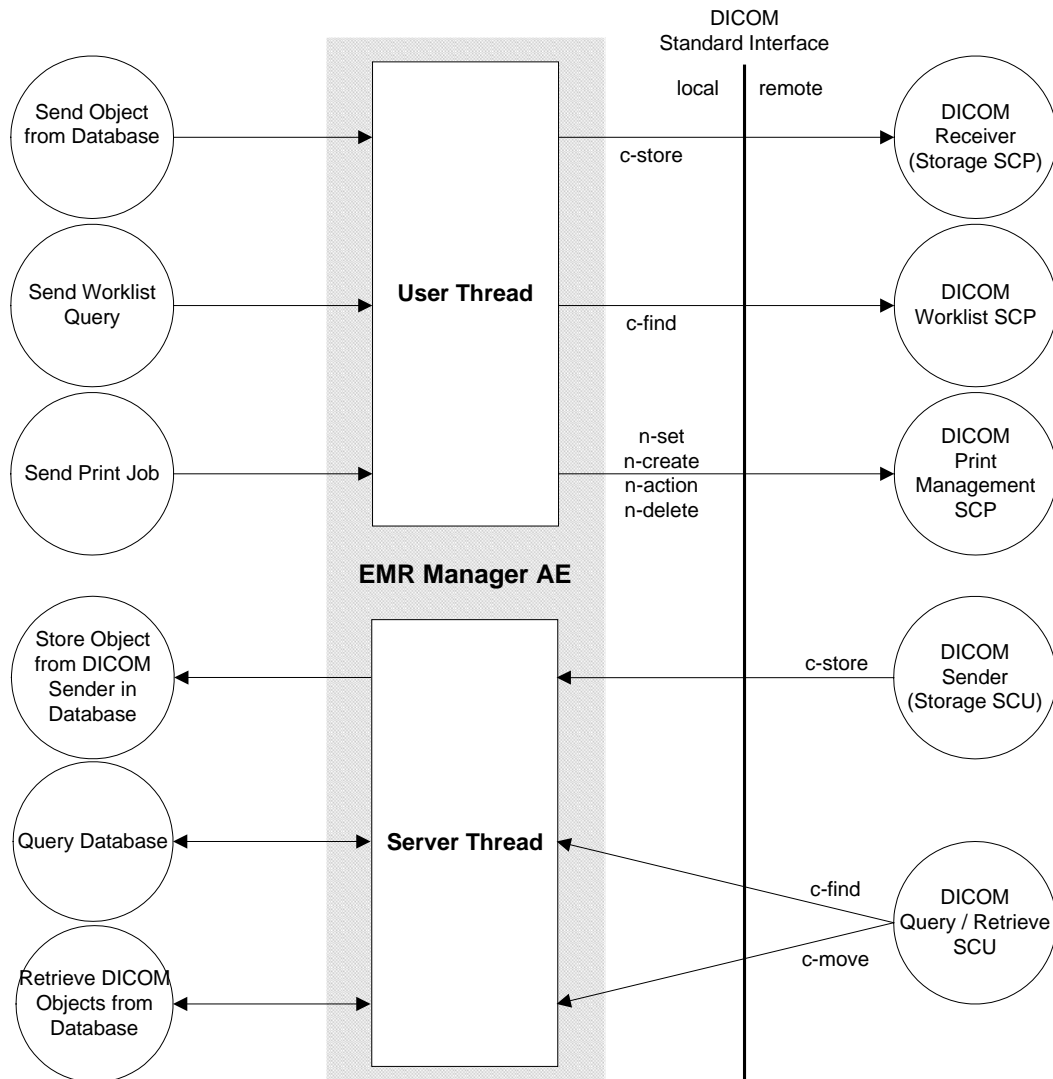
DICOM
Standard Interface

local

remote

Send Object from Database

c-store

DICOM Receiver (Storage SCP)

Send Worklist Query

User Thread

c-find

DICOM Worklist SCP

Send Print Job

n-set
n-create
n-action
n-delete

DICOM Print Management SCP

EMR Manager AE

Store Object from DICOM Sender in Database

c-store

DICOM Sender (Storage SCU)

Query Database

Server Thread

c-find

DICOM Query / Retrieve SCU

c-move

Retrieve DICOM Objects from Database